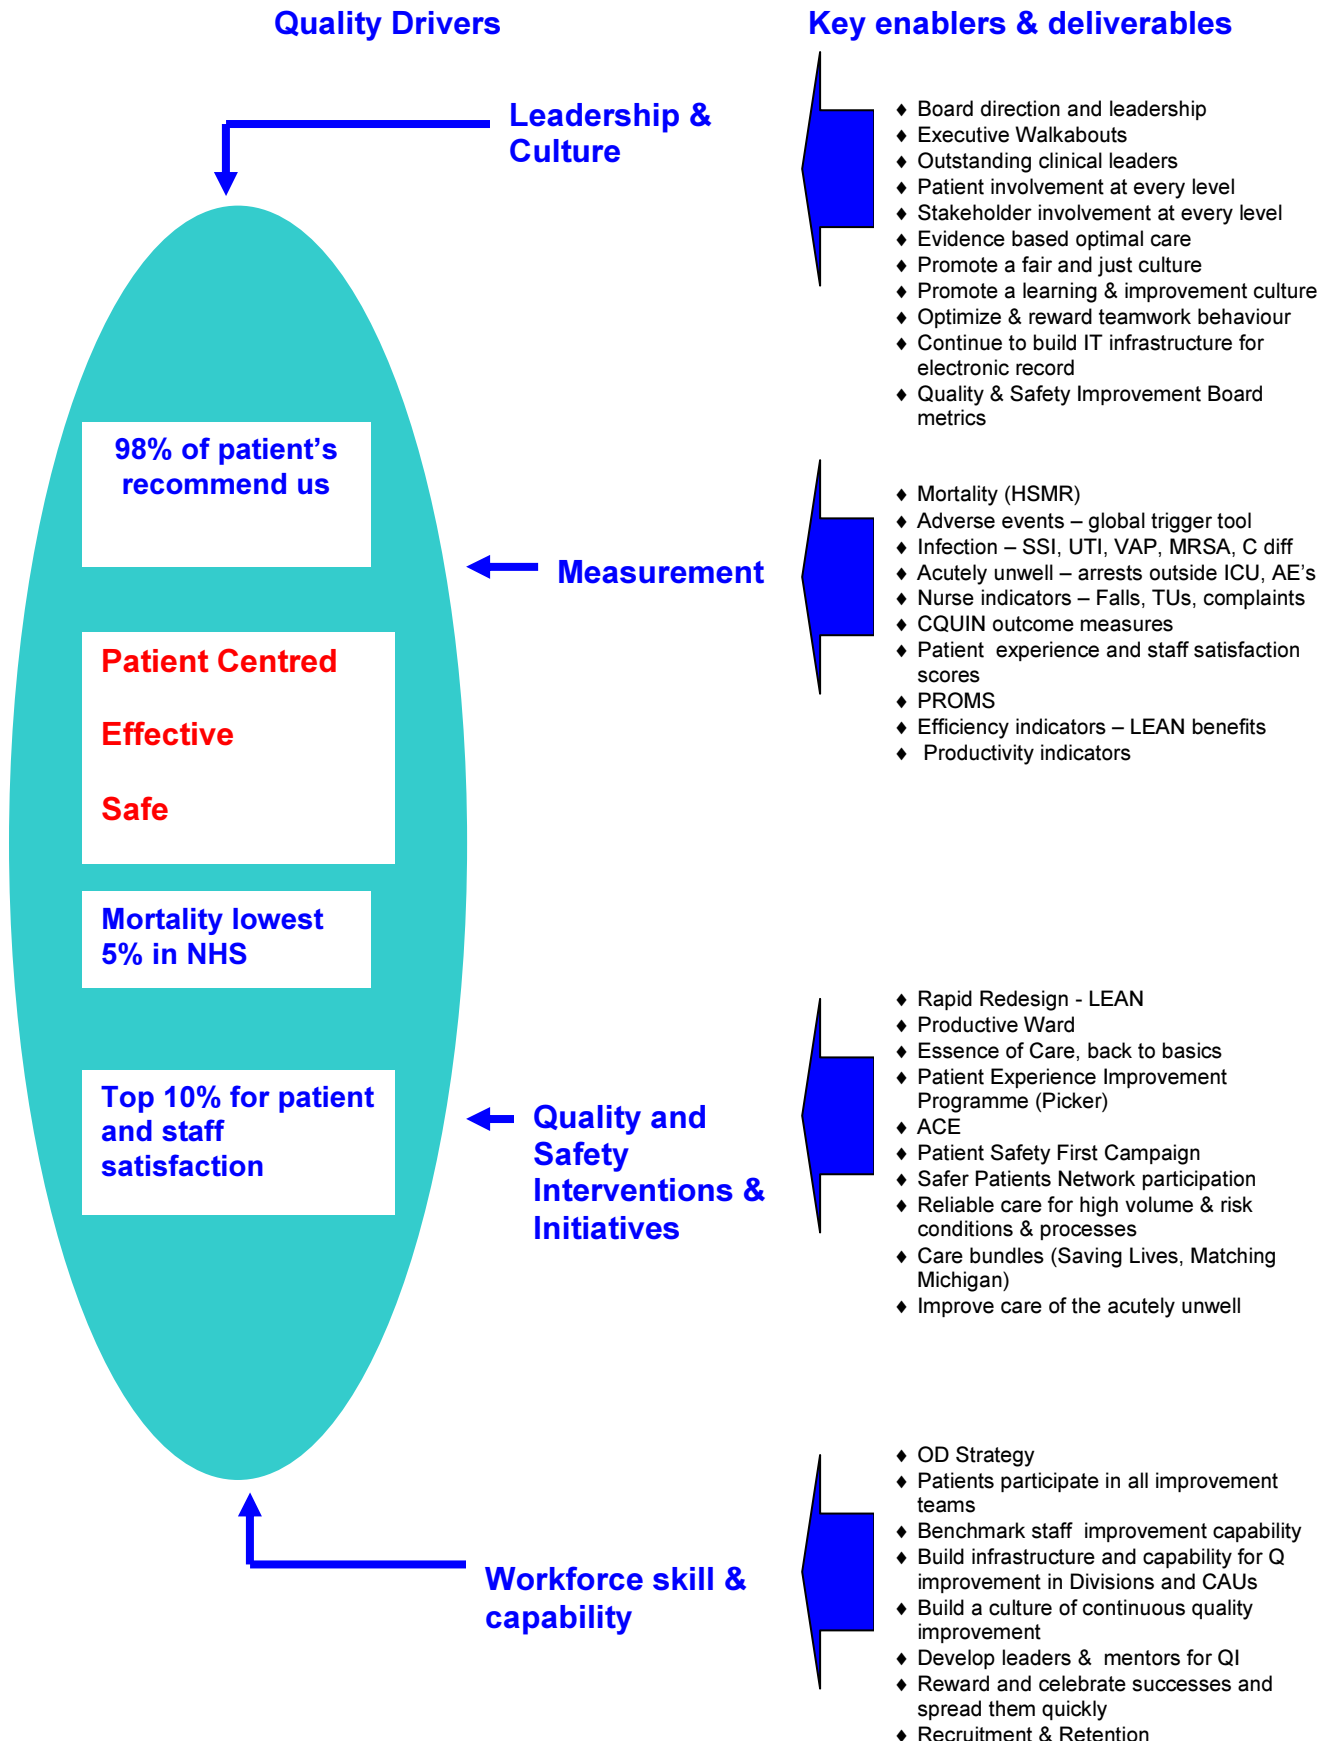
Quality Drivers

Key enablers & deliverables

Leadership & Culture

- Board direction and leadership
- Executive Walkabouts
- Outstanding clinical leaders
- Patient involvement at every level
- Stakeholder involvement at every level
- Evidence based optimal care
- Promote a fair and just culture
- Promote a learning & improvement culture
- Optimize & reward teamwork behaviour
- Continue to build IT infrastructure for electronic record
- Quality & Safety Improvement Board metrics

98% of patient's recommend us

Measurement

- Mortality (HSMR)
- Adverse events – global trigger tool
- Infection – SSI, UTI, VAP, MRSA, C diff
- Acutely unwell – arrests outside ICU, AE's
- Nurse indicators – Falls, TUs, complaints
- CQUIN outcome measures
- Patient experience and staff satisfaction scores
- PROMS
- Efficiency indicators – LEAN benefits
- Productivity indicators

Patient Centred

Effective

Safe

Mortality lowest 5% in NHS

Top 10% for patient and staff satisfaction

Quality and Safety Interventions & Initiatives

- Rapid Redesign - LEAN
- Productive Ward
- Essence of Care, back to basics
- Patient Experience Improvement Programme (Picker)
- ACE
- Patient Safety First Campaign
- Safer Patients Network participation
- Reliable care for high volume & risk conditions & processes
- Care bundles (Saving Lives, Matching Michigan)
- Improve care of the acutely unwell

Workforce skill & capability

- OD Strategy
- Patients participate in all improvement teams
- Benchmark staff improvement capability
- Build infrastructure and capability for Q improvement in Divisions and CAUs
- Build a culture of continuous quality improvement
- Develop leaders & mentors for QI
- Reward and celebrate successes and spread them quickly
- Recruitment & Retention